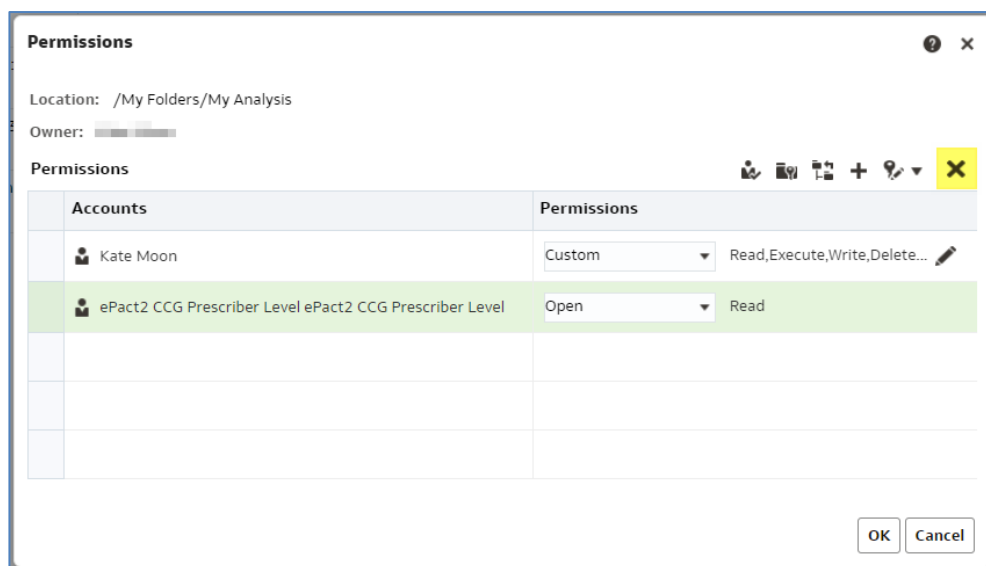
Permissions

Location: /My Folders/My Analysis

Owner: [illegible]

Permissions

| | Accounts | Permissions | |
|---|---|---|---|
| | Kate Moon | Custom | Read,Execute,Write,Delete... |
| | ePact2 CCG Prescriber Level ePact2 CCG Prescriber Level | Open | Read |
| | | | |
| | | | |
| | | | |

OK Cancel